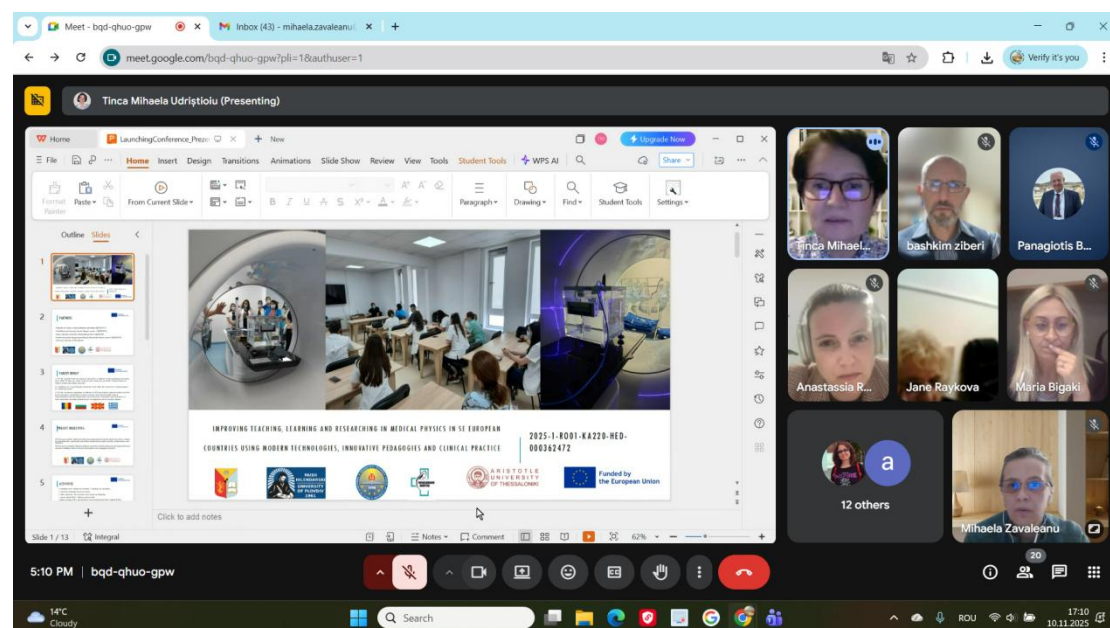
Meet - bqd-qhuo-gpw
Inbox (43) - mihaela.zavaleanu
meet.google.com/bqd-qhuo-gpw?pli=1&authuser=1
Verify it's you

Tinca Mihaela Udriştioiu (Presenting)

Home
LaunchingConference_Prezen
New
Upgrade Now
File Home Insert Design Transitions Animations Slide Show Review View Tools Student Tools WPS AI
Share
Format Painter Paste From Current Slide Paragraph Drawing Find Student Tools Settings
Outline Slides
1 2 3 4 5

IMPROVING TEACHING, LEARNING AND RESEARCHING IN MEDICAL PHYSICS IN SE EUROPEAN COUNTRIES USING MODERN TECHNOLOGIES, INNOVATIVE PEDAGOGIES AND CLINICAL PRACTICE

2025-1-RO01-KA220-HED-000362472

PAISII HILENDARSKI UNIVERSITY OF PLOVDIV 1961
ARISTOTLE UNIVERSITY OF THESSALONIKI
Funded by the European Union

Click to add notes
Slide 1 / 13 Integral Notes Comment 62%

Tinca Mihael...
bashkim ziberi
Panagiotis B...
Anastassia R...
Jane Raykova
Maria Bigaki
a
12 others
Mihaela Zavaleanu

5:10 PM | bqd-qhuo-gpw
20

14°C Cloudy
Search
ROU
17:10
10.11.2025